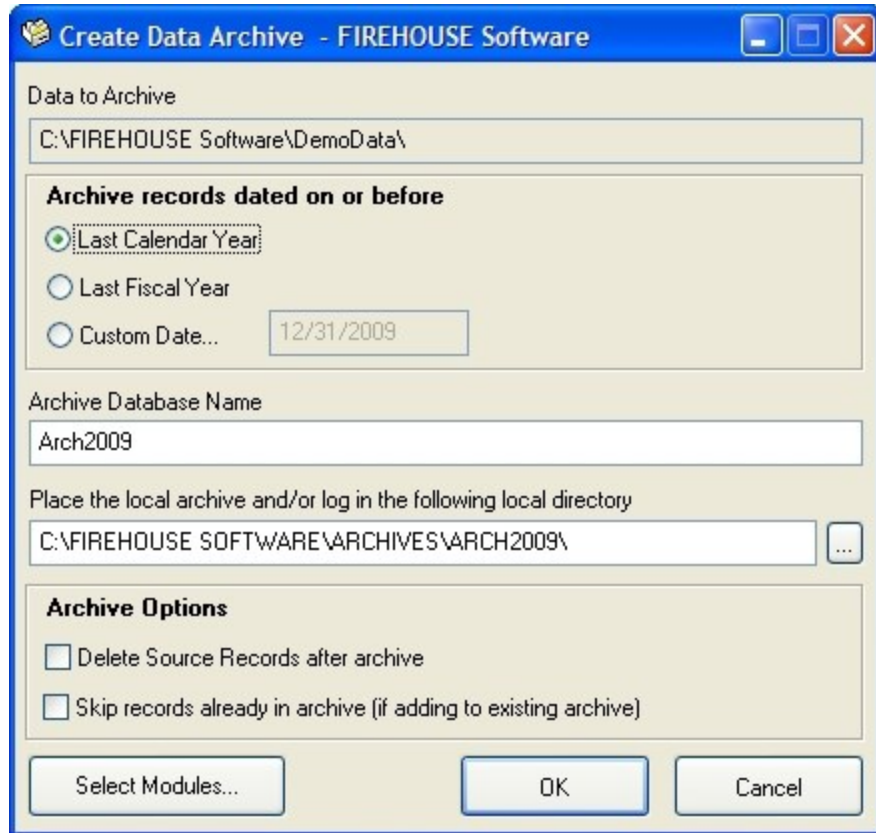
Create Data Archive - FIREHOUSE Software

Data to Archive

C:\FIREHOUSE Software\DemoData\

Archive records dated on or before

Last Calendar Year

Last Fiscal Year

Custom Date...

12/31/2009

Archive Database Name

Arch2009

Place the local archive and/or log in the following local directory

C:\FIREHOUSE SOFTWARE\ARCHIVES\ARCH2009\

...

Archive Options

Delete Source Records after archive

Skip records already in archive (if adding to existing archive)

Select Modules...

OK

Cancel